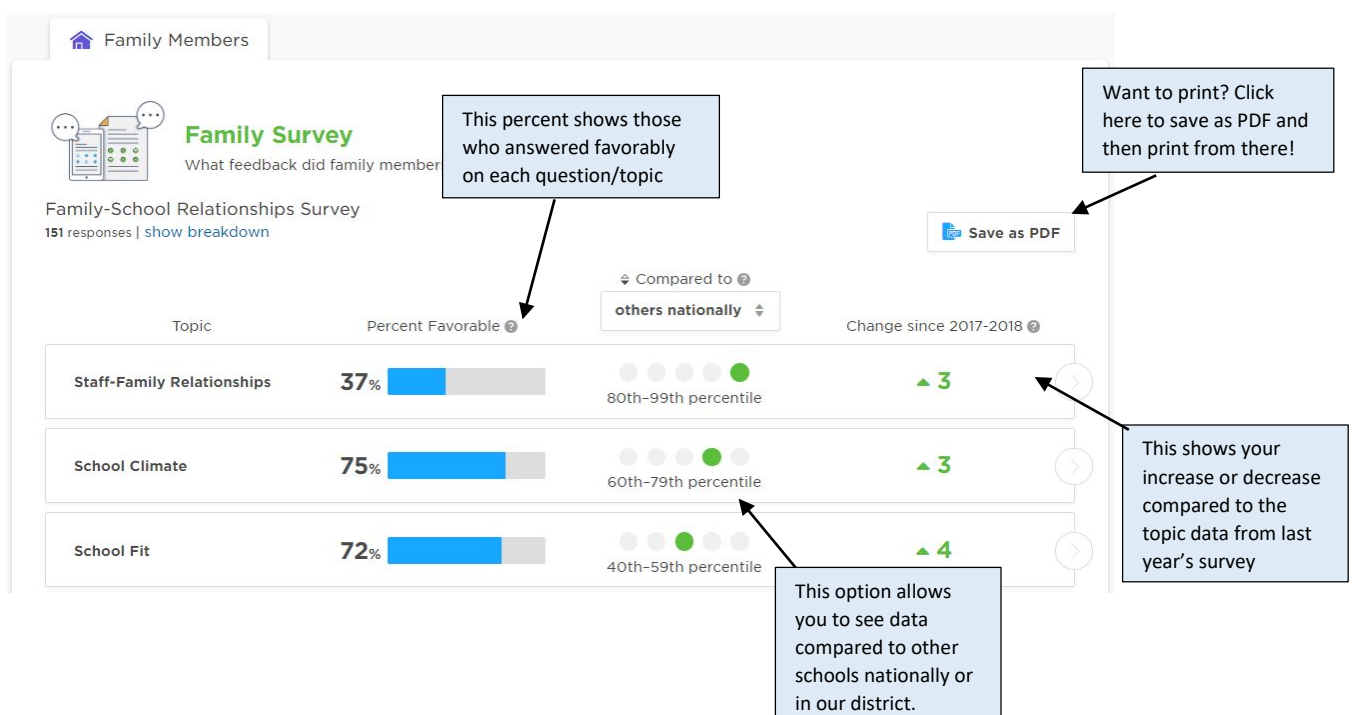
Family Members

Family Survey
What feedback did family members

This percent shows those who answered favorably on each question/topic

Want to print? Click here to save as PDF and then print from there!

Family-School Relationships Survey
151 responses | show breakdown

Save as PDF

Compared to
others nationally

| Topic | Percent Favorable | | Change since 2017-2018 |
|---|---|---|---|
| Staff-Family Relationships | 37% | 80th–99th percentile | 3 |
| School Climate | 75% | 60th–79th percentile | 3 |
| School Fit | 72% | 40th–59th percentile | 4 |

This shows your increase or decrease compared to the topic data from last year's survey

This option allows you to see data compared to other schools nationally or in our district.